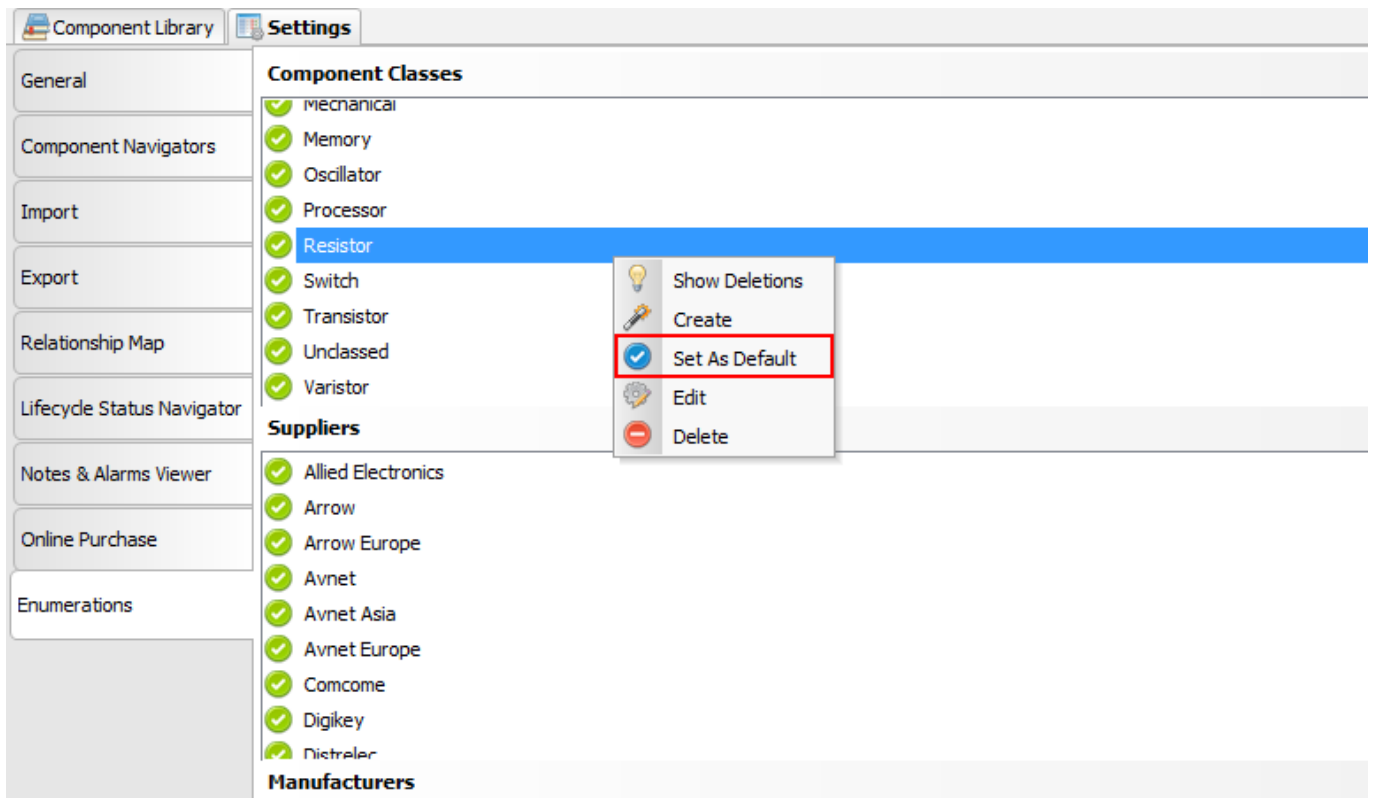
Component Library
Settings

General
Component Navigators
Import
Export
Relationship Map
Lifecycle Status Navigator
Notes & Alarms Viewer
Online Purchase
Enumerations

Component Classes
Mechanical
Memory
Oscillator
Processor
Resistor
Switch
Transistor
Unclassed
Varistor

Show Deletions
Create
Set As Default
Edit
Delete

Suppliers
Allied Electronics
Arrow
Arrow Europe
Avnet
Avnet Asia
Avnet Europe
Comcome
Digikey
Distrelec

Manufacturers